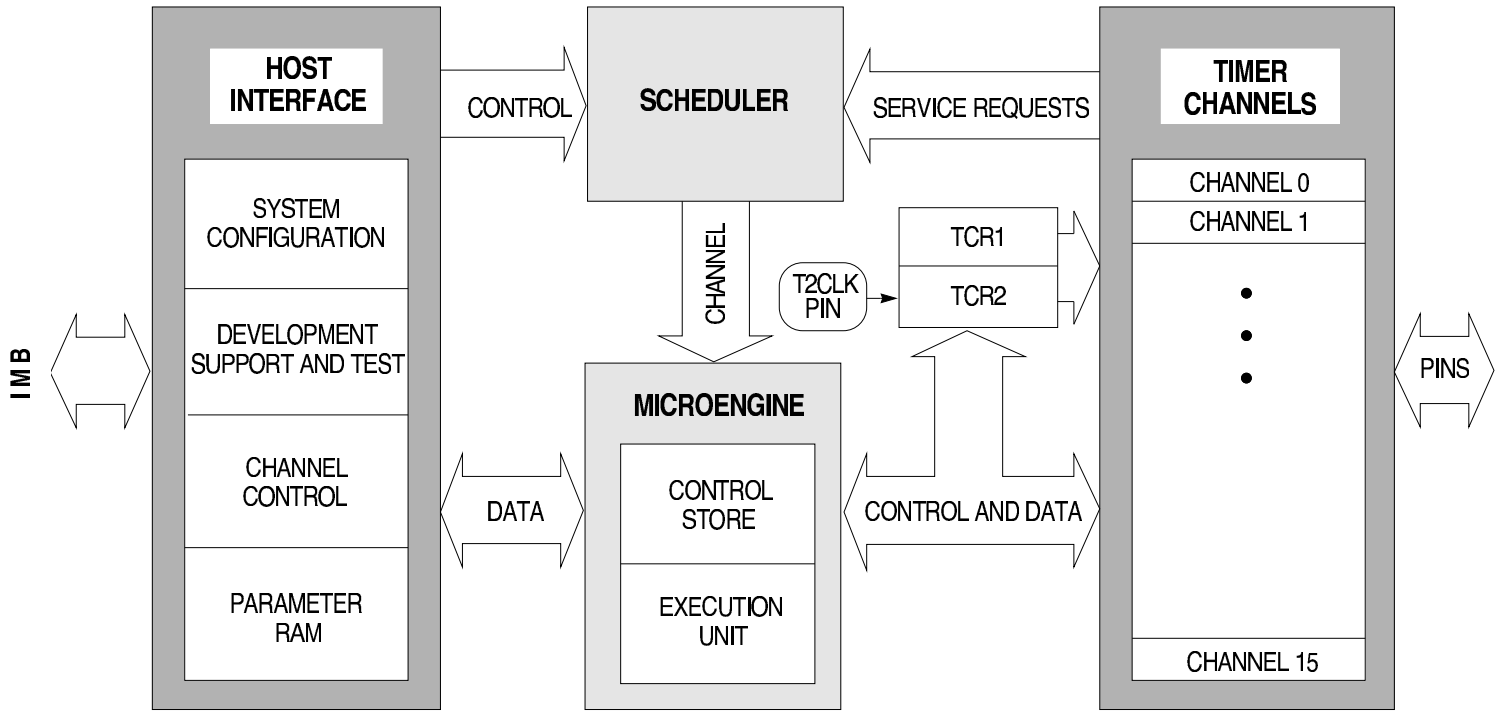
IMB

HOST INTERFACE

SYSTEM CONFIGURATION

DEVELOPMENT SUPPORT AND TEST

CHANNEL CONTROL

PARAMETER RAM

CONTROL

SCHEDULER

SERVICE REQUESTS

CHANNEL

DATA

MICROENGINE

CONTROL STORE

EXECUTION UNIT

T2CLK PIN

TCR1

TCR2

CONTROL AND DATA

TIMER CHANNELS

CHANNEL 0

CHANNEL 1

•
•
•

CHANNEL 15

PINS